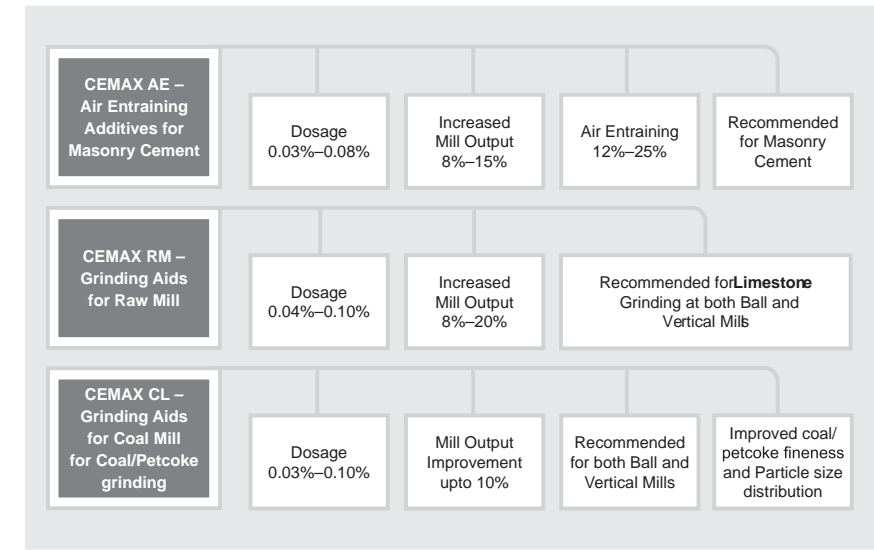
CEMAX AE – Air Entraining Additives for Masonry Cement

Dosage 0.03%–0.08%

Increased Mill Output 8%–15%

Air Entraining 12%–25%

Recommended for Masonry Cement

CEMAX RM – Grinding Aids for Raw Mill

Dosage 0.04%–0.10%

Increased Mill Output 8%–20%

Recommended for **Limestone** Grinding at both Ball and Vertical Mills

CEMAX CL – Grinding Aids for Coal Mill for Coal/Petcoke grinding

Dosage 0.03%–0.10%

Mill Output Improvement upto 10%

Recommended for both Ball and Vertical Mills

Improved coal/ petcoke fineness and Particle size distribution